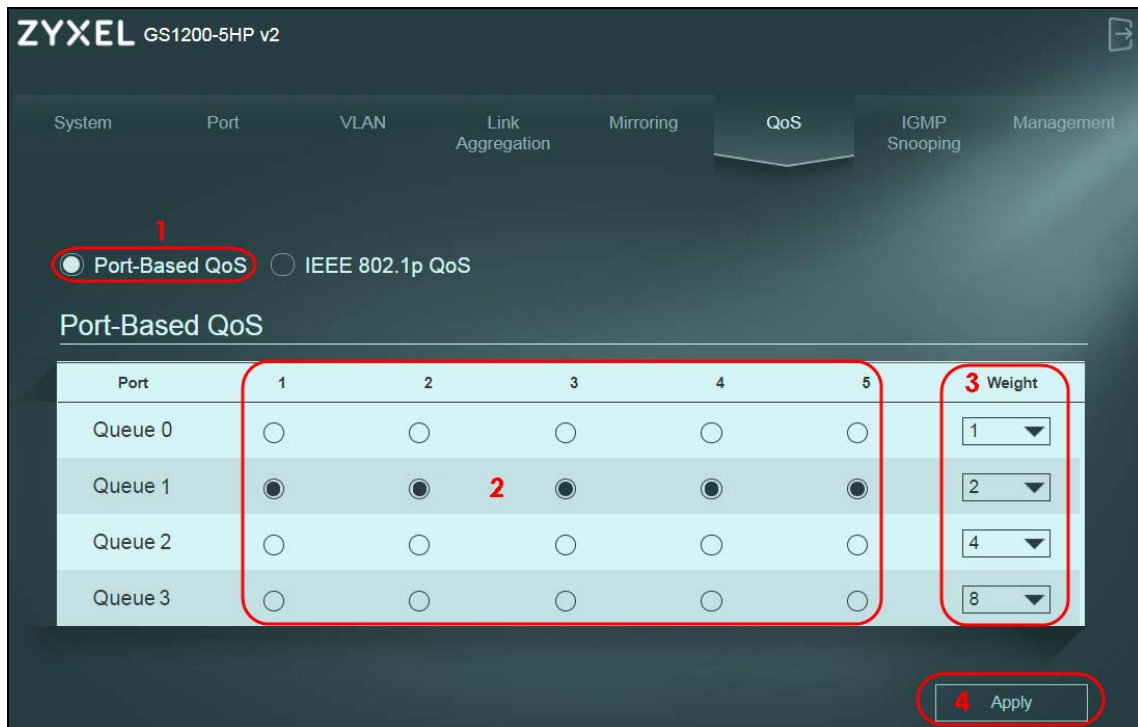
ZYXEL GS1200-5HP v2

System Port VLAN Link Aggregation Mirroring QoS IGMP Snooping Management

1

Port-Based QoS IEEE 802.1p QoS

Port-Based QoS

| Port | 1 | 2 | 3 | 4 | 5 | 3 Weight |
|---|---|---|---|---|---|---|
| Queue 0 | | | | | | 1 |
| Queue 1 | | | 2 | | | 2 |
| Queue 2 | | | | | | 4 |
| Queue 3 | | | | | | 8 |

4 Apply